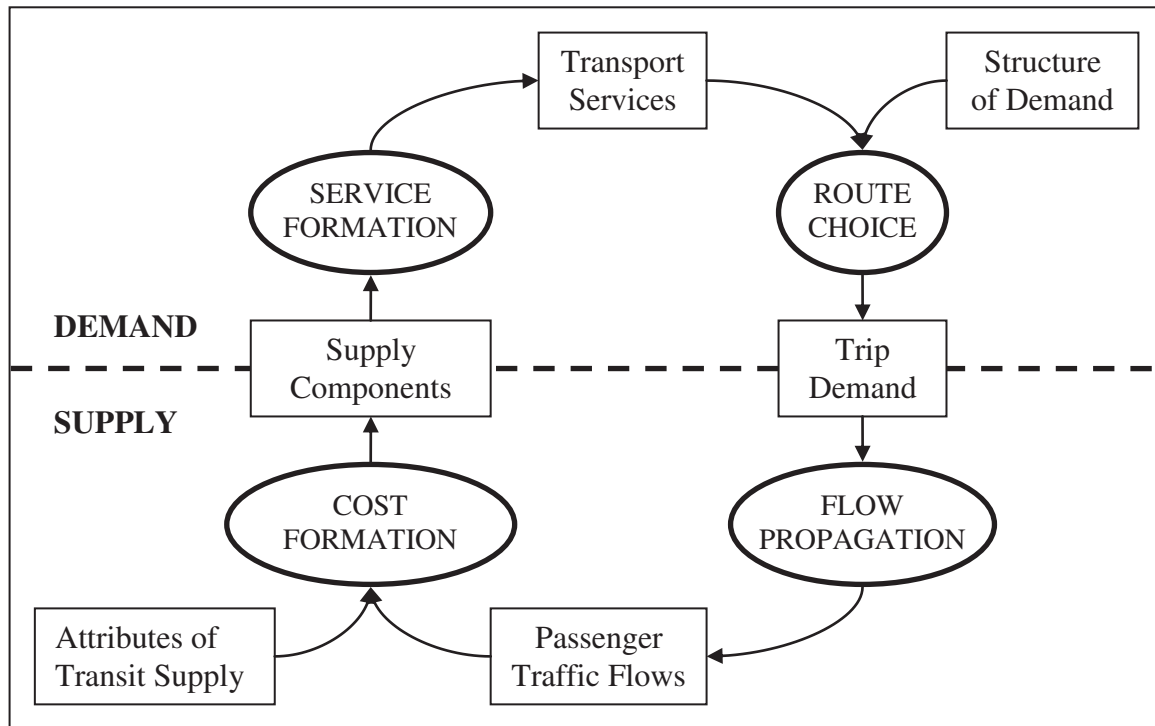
Transport Services

Structure of Demand

SERVICE FORMATION

ROUTE CHOICE

DEMAND

Supply Components

Trip Demand

SUPPLY

COST FORMATION

FLOW PROPAGATION

Attributes of Transit Supply

Passenger Traffic Flows